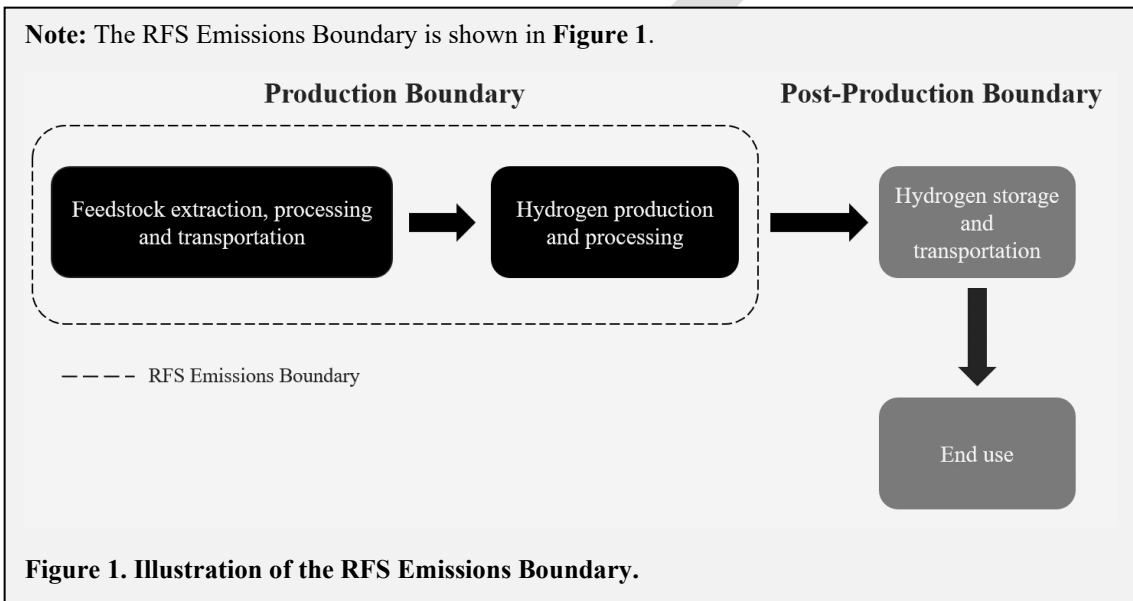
**Note:** The RFS Emissions Boundary is shown in **Figure 1**.

**Production Boundary**

**Post-Production Boundary**

Feedstock extraction, processing and transportation

Hydrogen production and processing

Hydrogen storage and transportation

End use

RFS Emissions Boundary

**Figure 1. Illustration of the RFS Emissions Boundary.**